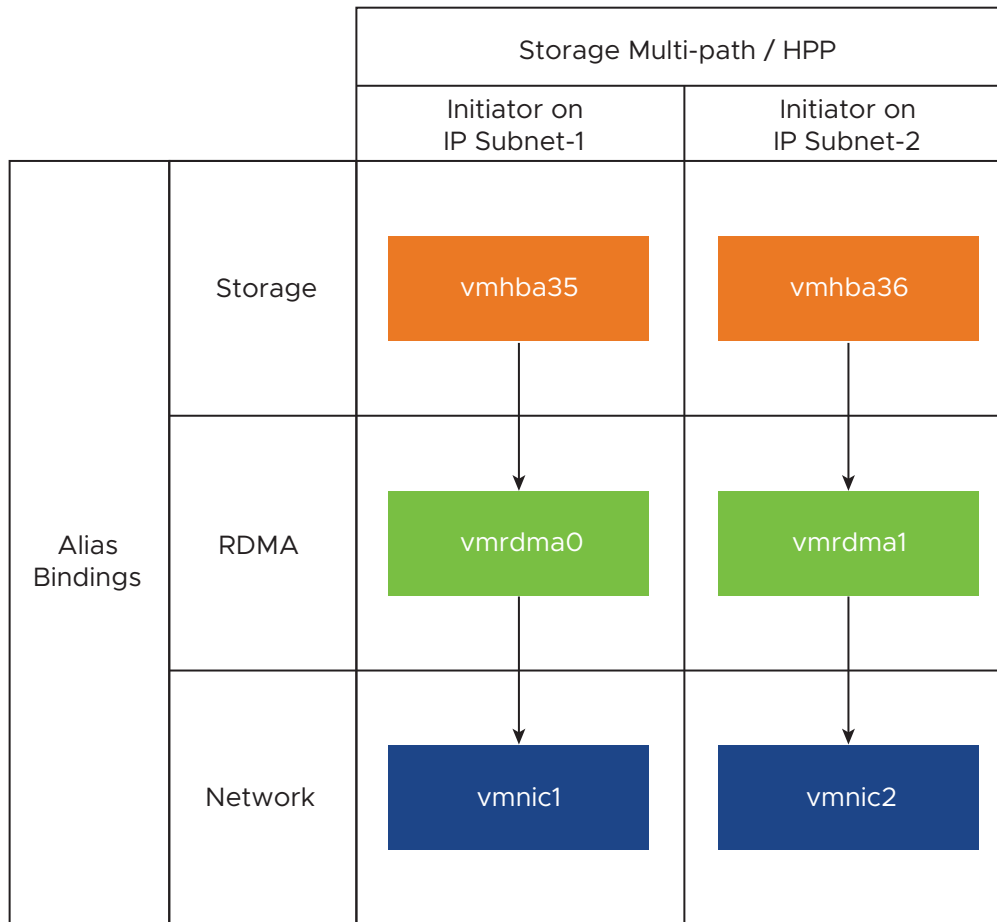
Storage Multi-path / HPP

| | | Initiator on IP Subnet-1 | Initiator on IP Subnet-2 |
|---|---|---|---|
| Alias Bindings | Storage | vmhba35 | vmhba36 |
| | RDMA | vmrdma0 | vmrdma1 |
| | Network | vmnic1 | vmnic2 |